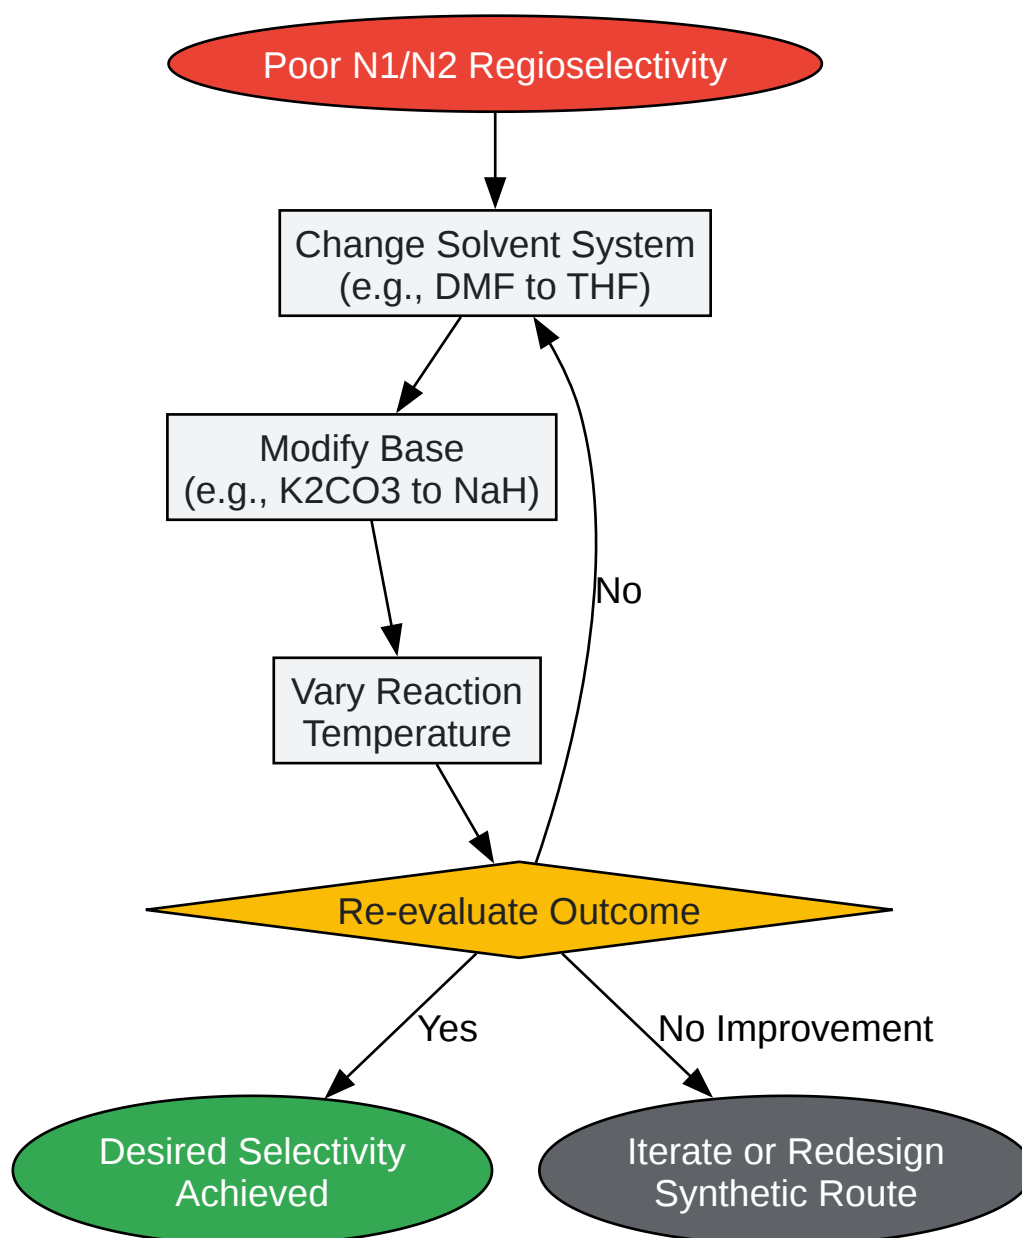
Poor N1/N2 Regioselectivity

Change Solvent System
(e.g., DMF to THF)

Modify Base
(e.g., K2CO3 to NaH)

Vary Reaction Temperature

No

Re-evaluate Outcome

Yes

No Improvement

Desired Selectivity Achieved

Iterate or Redesign Synthetic Route